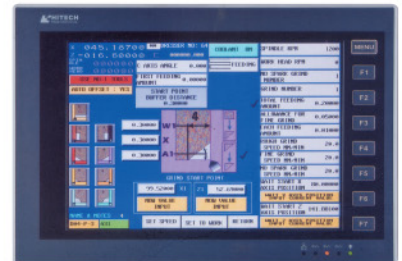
HITECH

X 045.16700
Z -016.50000

COOLANT ON

SPINDLE RPM 1200
WORK HEAD RPM 0
NO SPARK GRIND NUMBER 1
GRIND NUMBER 1
TOTAL FEEDING AMOUNT 0.20000
ALLOWANCE FOR FINE GRIND 0.05000
EACH FEEDING AMOUNT 0.01000
ROUGH GRIND SPEED MM/MIN 20.0
FINE GRIND SPEED MM/MIN 20.0
NO SPARK GRIND SPEED MM/MIN 20.0

INIT FEEDING AMOUNT 0.00000
START POINT BUFFER DISTANCE 0.30000

AUTO OFFSET

GRIND START POINT
X1 Z1
55.52000 52.67000
NEW VALUE INPUT
NEW VALUE INPUT

SET SPEED SET TO WORK RETURN

0.30000
0.30000
0.30000

MENU
F1
F2
F3
F4
F5
F6
F7